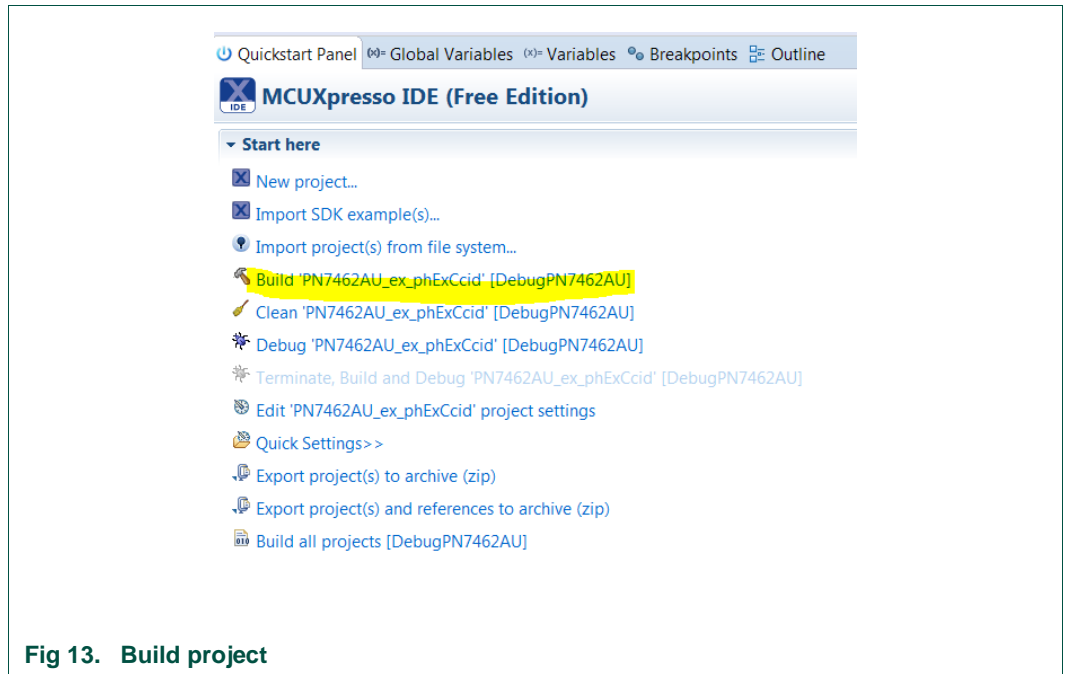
Quickstart Panel (x)= Global Variables (x)= Variables Breakpoints Outline

MCUXpresso IDE (Free Edition)

Start here

New project...

Import SDK example(s)...

Import project(s) from file system...

Build 'PN7462AU_ex_phExCcid' [DebugPN7462AU]

Clean 'PN7462AU_ex_phExCcid' [DebugPN7462AU]

Debug 'PN7462AU_ex_phExCcid' [DebugPN7462AU]

Terminate, Build and Debug 'PN7462AU_ex_phExCcid' [DebugPN7462AU]

Edit 'PN7462AU_ex_phExCcid' project settings

Quick Settings>>

Export project(s) to archive (zip)

Export project(s) and references to archive (zip)

Build all projects [DebugPN7462AU]

Fig 13. Build project